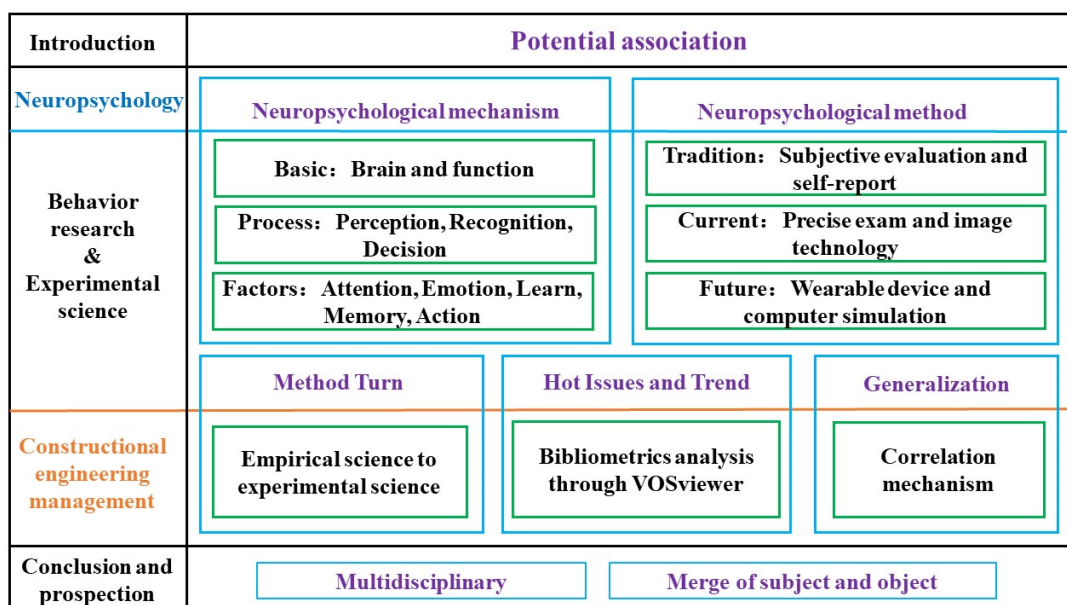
Introduction

Potential association

Neuropsychology

Neuropsychological mechanism

Neuropsychological method

Behavior research & Experimental science

Basic：Brain and function

Process：Perception, Recognition, Decision

Factors：Attention, Emotion, Learn, Memory, Action

Tradition：Subjective evaluation and self-report

Current：Precise exam and image technology

Future：Wearable device and computer simulation

Method Turn

Hot Issues and Trend

Generalization

Constructional engineering management

Empirical science to experimental science

Bibliometrics analysis through VOSviewer

Correlation mechanism

Conclusion and prospection

Multidisciplinary

Merge of subject and object